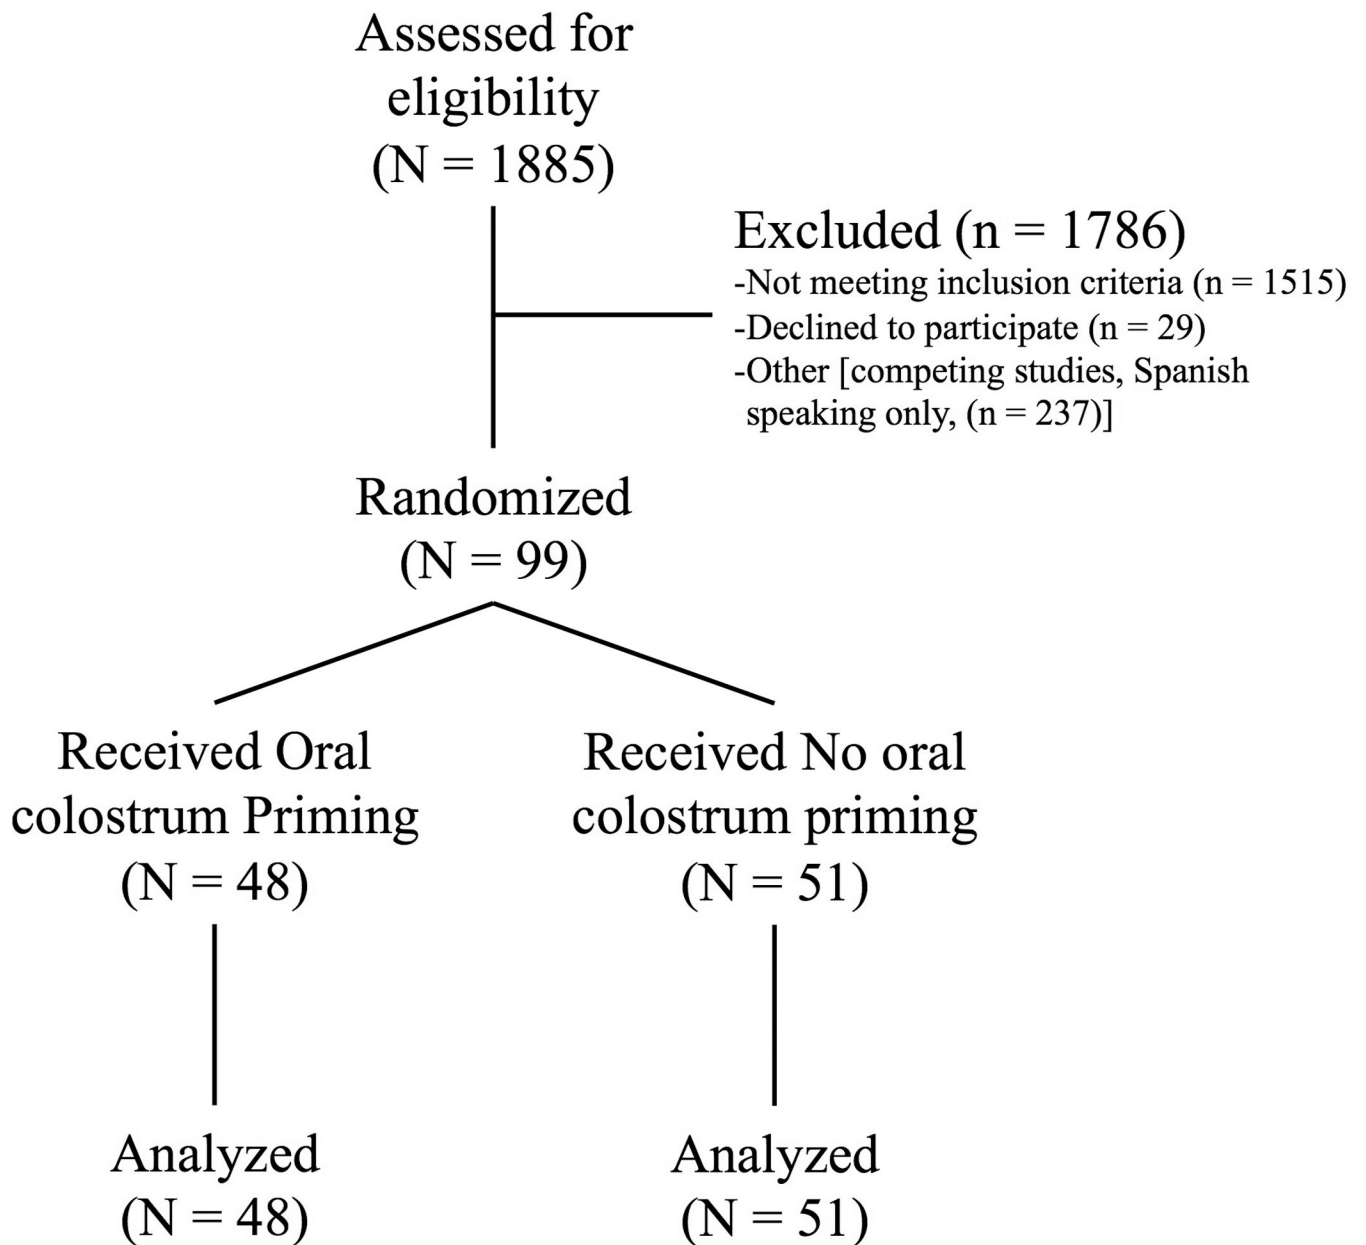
Assessed for eligibility
(N = 1885)

Excluded (n = 1786)
-Not meeting inclusion criteria (n = 1515)
-Declined to participate (n = 29)
-Other [competing studies, Spanish speaking only, (n = 237)]

Randomized
(N = 99)

Received Oral colostrum Priming
(N = 48)

Received No oral colostrum priming
(N = 51)

Analyzed
(N = 48)

Analyzed
(N = 51)